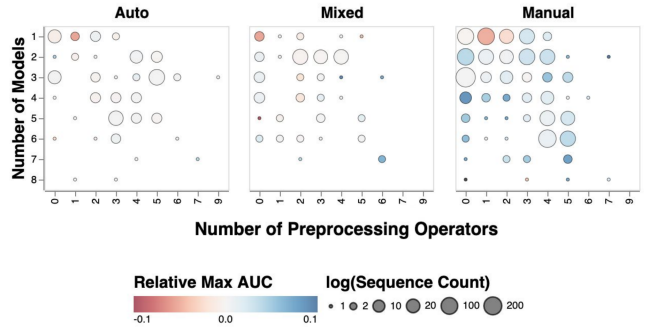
Auto

Mixed

Manual

Number of Models

1
2
3
4
5
6
7
8

0 1 2 3 4 5 6 7 8 9

0 1 2 3 4 5 6 7 8 9

0 1 2 3 4 5 6 7 8 9

Number of Preprocessing Operators

Relative Max AUC

-0.1 0.0 0.1

log(Sequence Count)

1 2 10 20 100 200